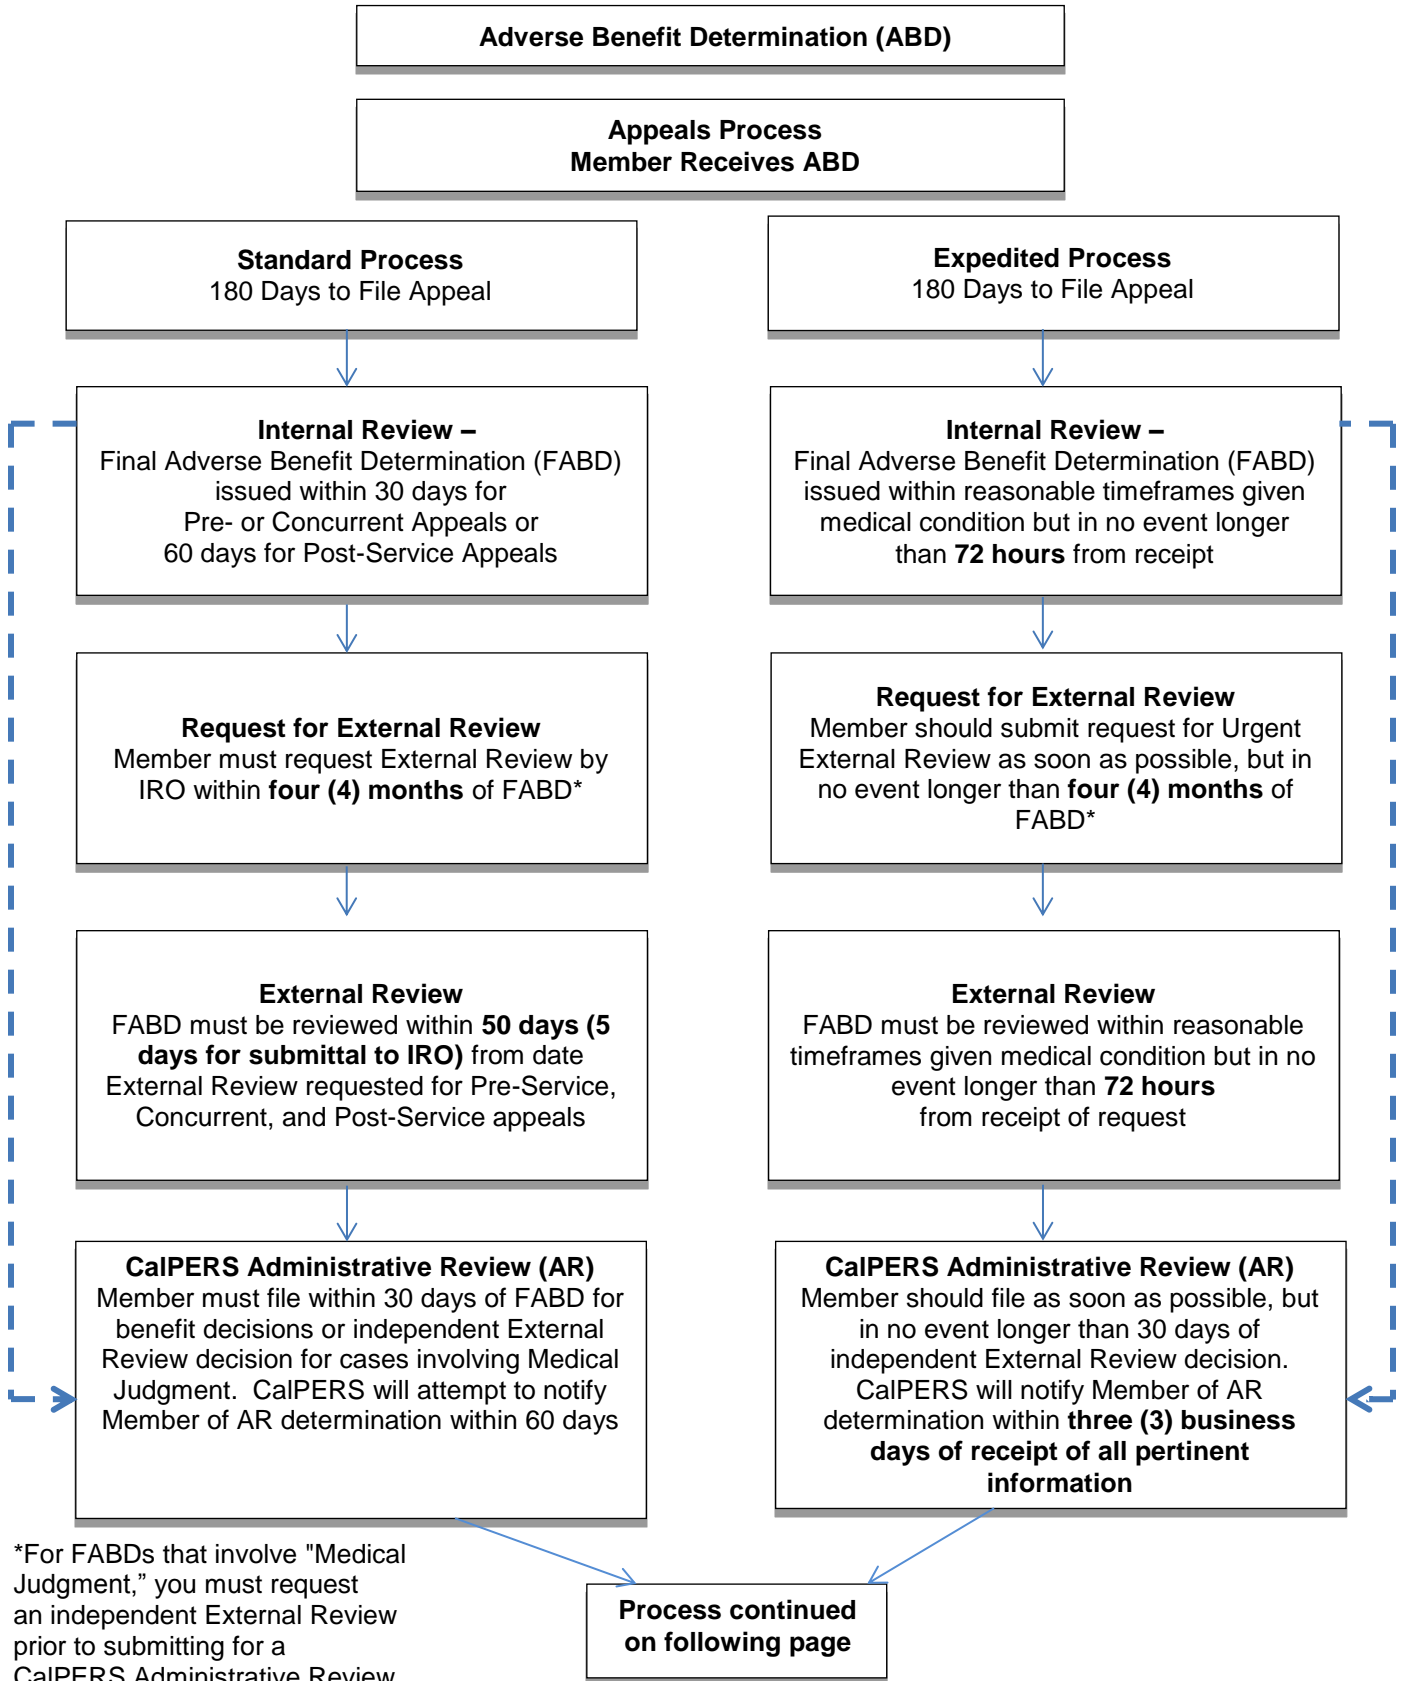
Adverse Benefit Determination (ABD)

Appeals Process
Member Receives ABD

Standard Process
180 Days to File Appeal

Internal Review –
Final Adverse Benefit Determination (FABD) issued within 30 days for Pre- or Concurrent Appeals or 60 days for Post-Service Appeals

Request for External Review
Member must request External Review by IRO within four (4) months of FABD*

External Review
FABD must be reviewed within 50 days (5 days for submittal to IRO) from date External Review requested for Pre-Service, Concurrent, and Post-Service appeals

CalPERS Administrative Review (AR)
Member must file within 30 days of FABD for benefit decisions or independent External Review decision for cases involving Medical Judgment. CalPERS will attempt to notify Member of AR determination within 60 days

Expedited Process
180 Days to File Appeal

Internal Review –
Final Adverse Benefit Determination (FABD) issued within reasonable timeframes given medical condition but in no event longer than 72 hours from receipt

Request for External Review
Member should submit request for Urgent External Review as soon as possible, but in no event longer than four (4) months of FABD*

External Review
FABD must be reviewed within reasonable timeframes given medical condition but in no event longer than 72 hours from receipt of request

CalPERS Administrative Review (AR)
Member should file as soon as possible, but in no event longer than 30 days of independent External Review decision. CalPERS will notify Member of AR determination within three (3) business days of receipt of all pertinent information

*For FABDs that involve "Medical Judgment," you must request an independent External Review prior to submitting for a CalPERS Administrative Review

Process continued on following page